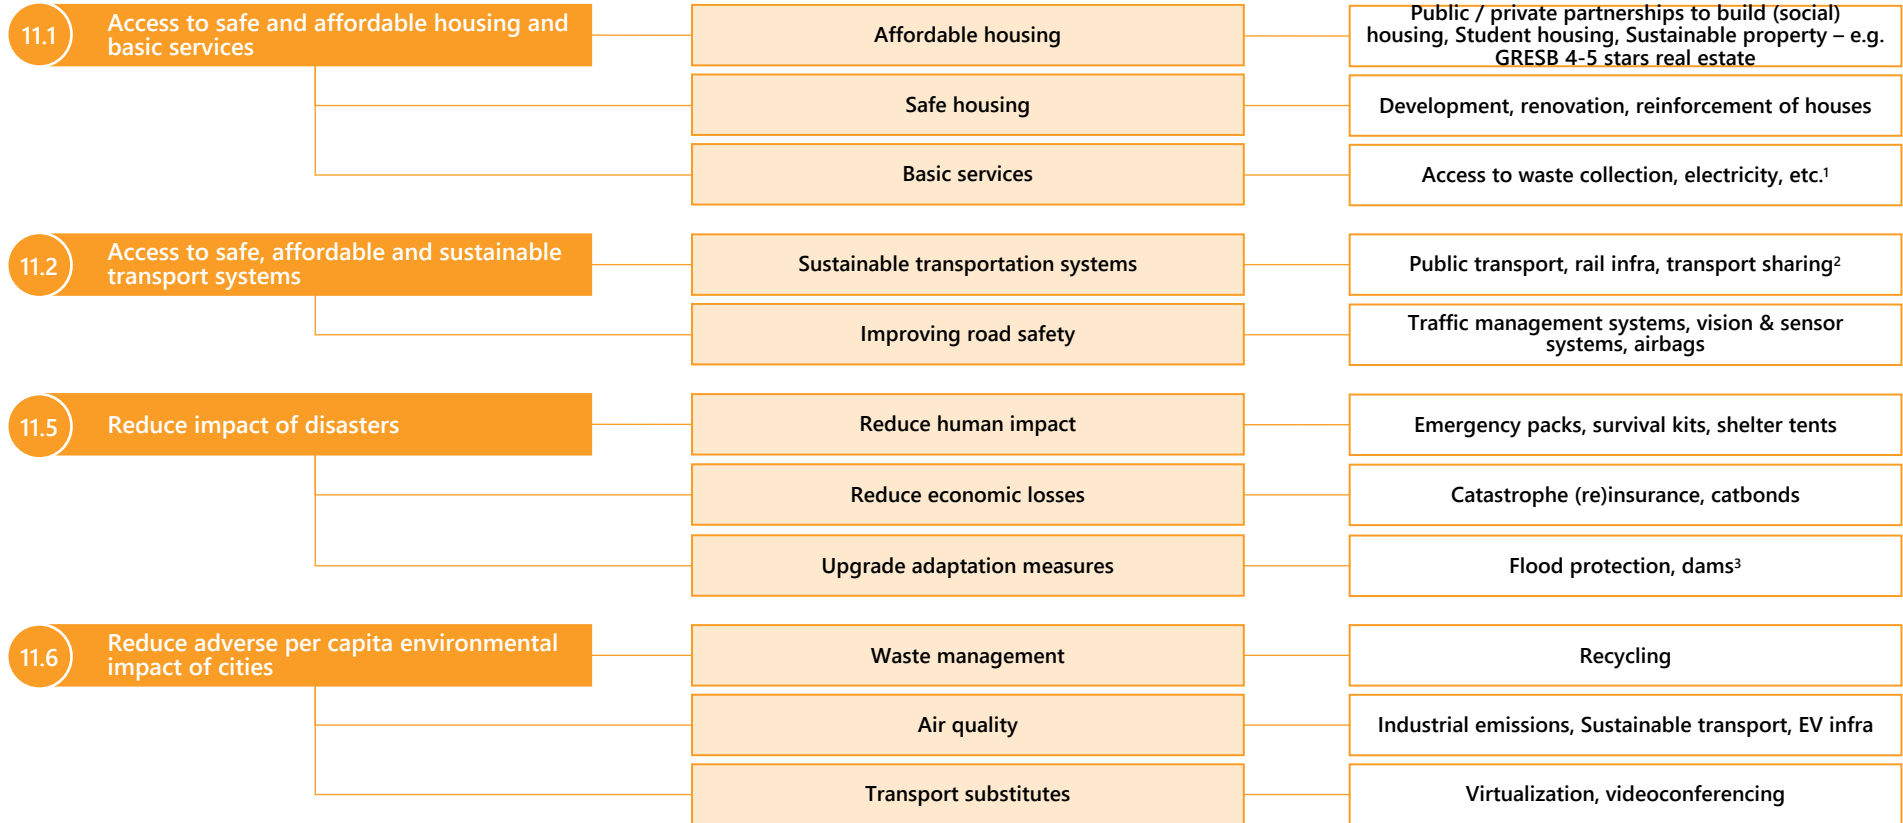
11.1 Access to safe and affordable housing and basic services

Affordable housing

Public / private partnerships to build (social) housing, Student housing, Sustainable property – e.g. GRESB 4-5 stars real estate

Safe housing

Development, renovation, reinforcement of houses

Basic services

Access to waste collection, electricity, etc.$^1$

11.2 Access to safe, affordable and sustainable transport systems

Sustainable transportation systems

Public transport, rail infra, transport sharing$^2$

Improving road safety

Traffic management systems, vision & sensor systems, airbags

11.5 Reduce impact of disasters

Reduce human impact

Emergency packs, survival kits, shelter tents

Reduce economic losses

Catastrophe (re)insurance, catbonds

Upgrade adaptation measures

Flood protection, dams$^3$

11.6 Reduce adverse per capita environmental impact of cities

Waste management

Recycling

Air quality

Industrial emissions, Sustainable transport, EV infra

Transport substitutes

Virtualization, videoconferencing